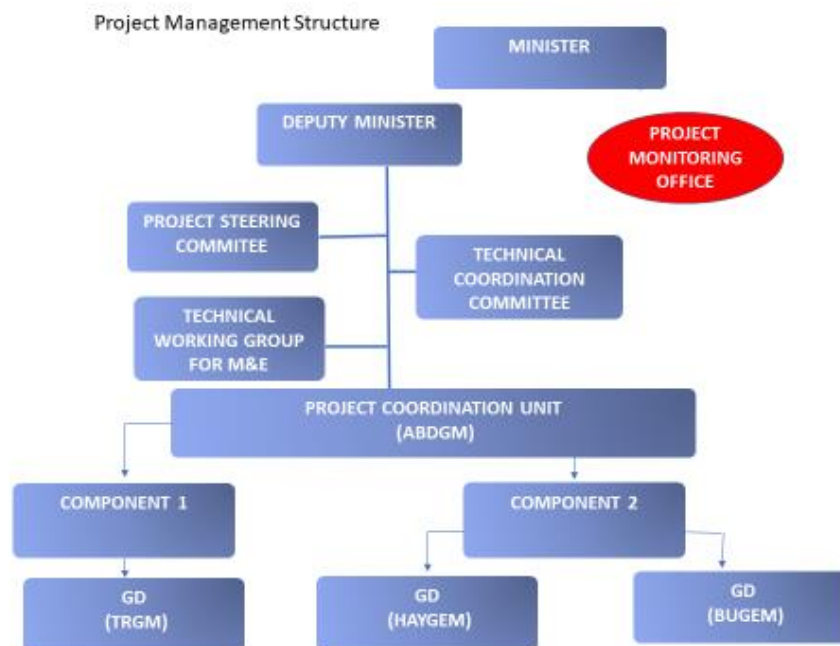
Project Management Structure

MINISTER

DEPUTY MINISTER

PROJECT MONITORING OFFICE

PROJECT STEERING COMMITEE

TECHNICAL COORDINATION COMMITTEE

TECHNICAL WORKING GROUP FOR M&E

PROJECT COORDINATION UNIT (ABDGM)

COMPONENT 1

COMPONENT 2

GD (TRGM)

GD (HAYGEM)

GD (BUGEM)